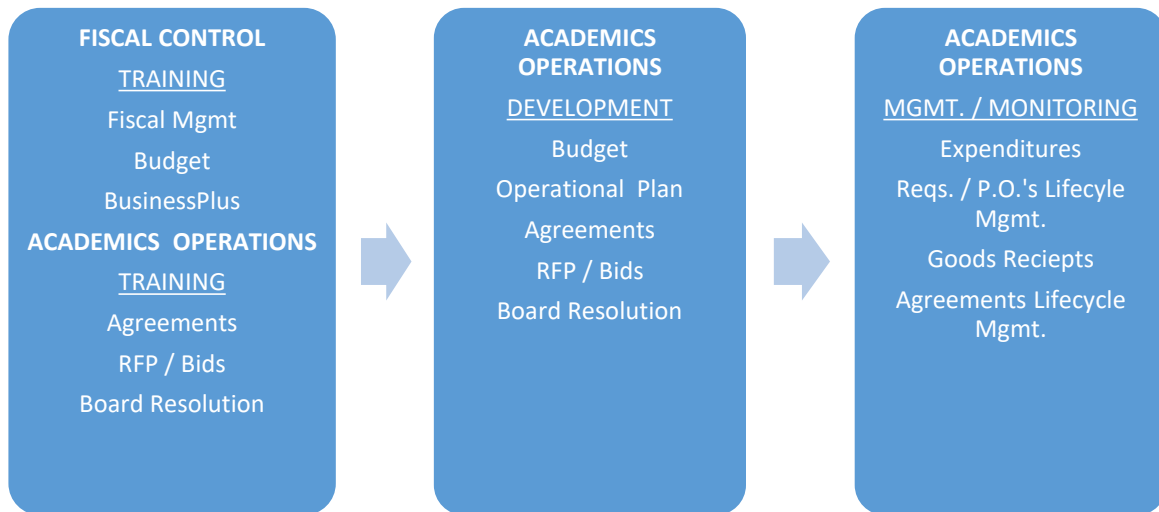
FISCAL CONTROL

TRAINING

Fiscal Mgmt

Budget

BusinessPlus

ACADEMICS OPERATIONS

TRAINING

Agreements

RFP / Bids

Board Resolution

ACADEMICS OPERATIONS

DEVELOPMENT

Budget

Operational Plan

Agreements

RFP / Bids

Board Resolution

ACADEMICS OPERATIONS

MGMT. / MONITORING

Expenditures

Reqs. / P.O.'s Lifecycle Mgmt.

Goods Reciepts

Agreements Lifecycle Mgmt.